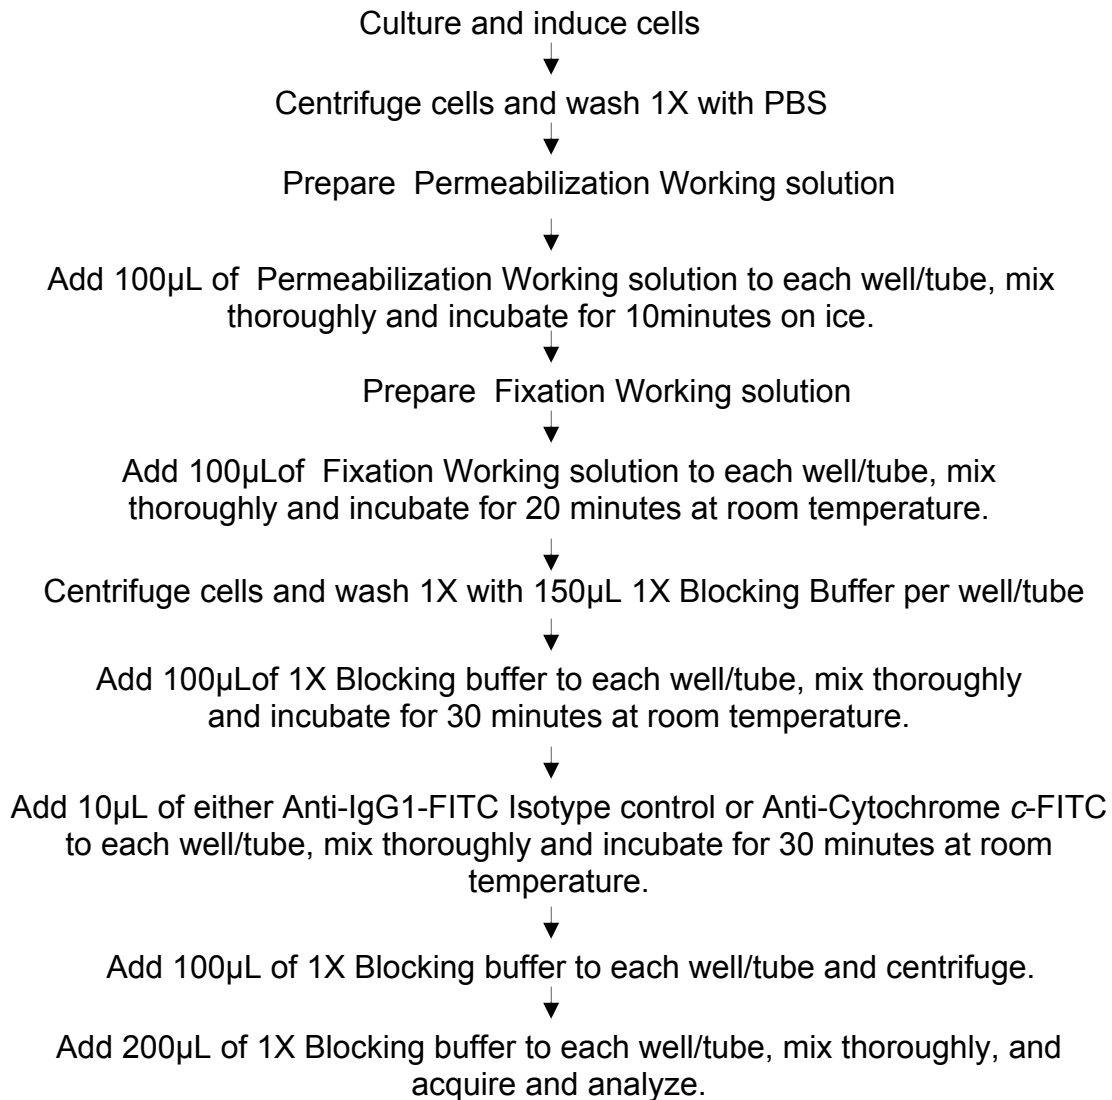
Culture and induce cells

Centrifuge cells and wash 1X with PBS

Prepare Permeabilization Working solution

Add 100µL of Permeabilization Working solution to each well/tube, mix thoroughly and incubate for 10minutes on ice.

Prepare Fixation Working solution

Add 100µLof Fixation Working solution to each well/tube, mix thoroughly and incubate for 20 minutes at room temperature.

Centrifuge cells and wash 1X with 150µL 1X Blocking Buffer per well/tube

Add 100µLof 1X Blocking buffer to each well/tube, mix thoroughly and incubate for 30 minutes at room temperature.

Add 10µL of either Anti-IgG1-FITC Isotype control or Anti-Cytochrome c-FITC to each well/tube, mix thoroughly and incubate for 30 minutes at room temperature.

Add 100µL of 1X Blocking buffer to each well/tube and centrifuge.

Add 200µL of 1X Blocking buffer to each well/tube, mix thoroughly, and acquire and analyze.